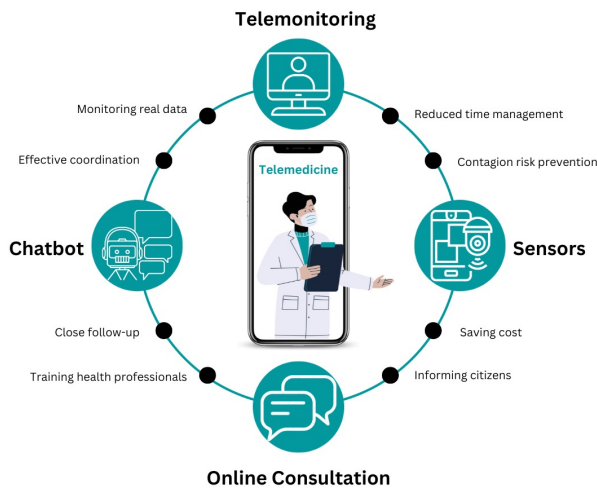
Telemonitoring

Monitoring real data

Reduced time management

Effective coordination

Contagion risk prevention

Telemedicine

Chatbot

Sensors

Close follow-up

Saving cost

Training health professionals

Informing citizens

Online Consultation